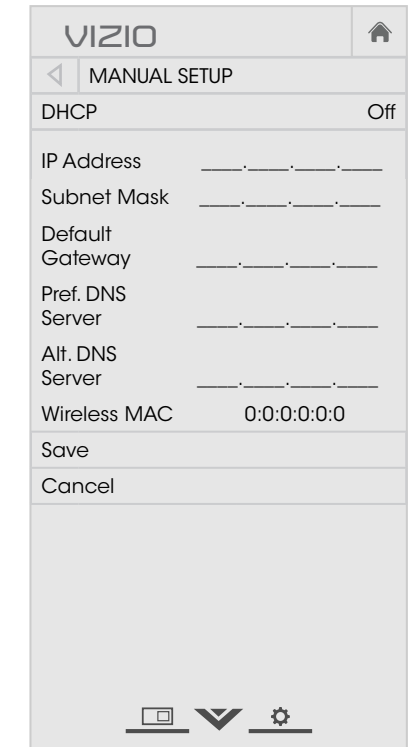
VIZIO

MANUAL SETUP

DHCP Off

IP Address ___.___.___.___

Subnet Mask ___.___.___.___

Default Gateway ___.___.___.___

Pref. DNS Server ___.___.___.___

Alt. DNS Server ___.___.___.___

Wireless MAC 0:0:0:0:0:0

Save

Cancel